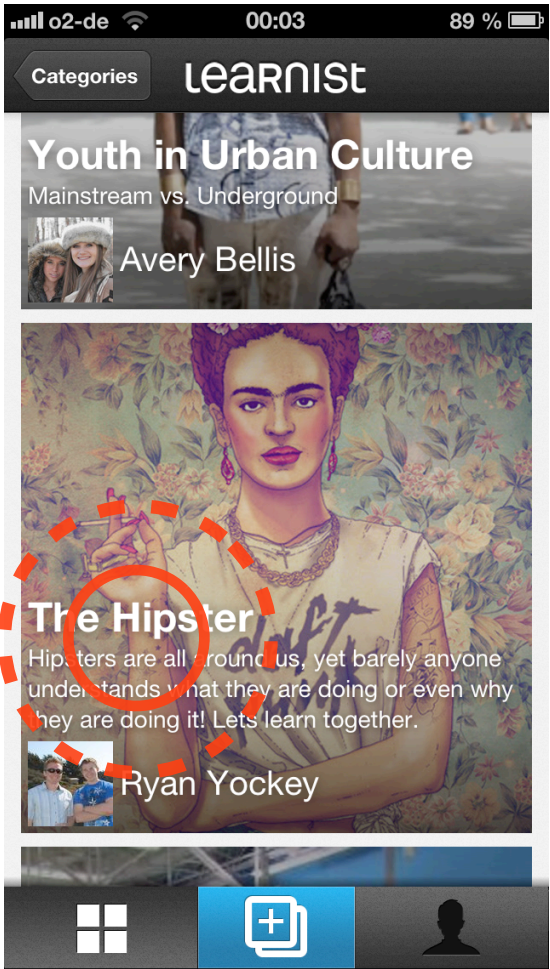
o2-de 00:03 89 %

Categories learnist

Youth in Urban Culture
Mainstream vs. Underground
Avery Bellis

The Hipster
Hipsters are all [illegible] us, yet barely anyone understands what they are doing or even why they are doing it! Lets learn together.
Ryan Yockey